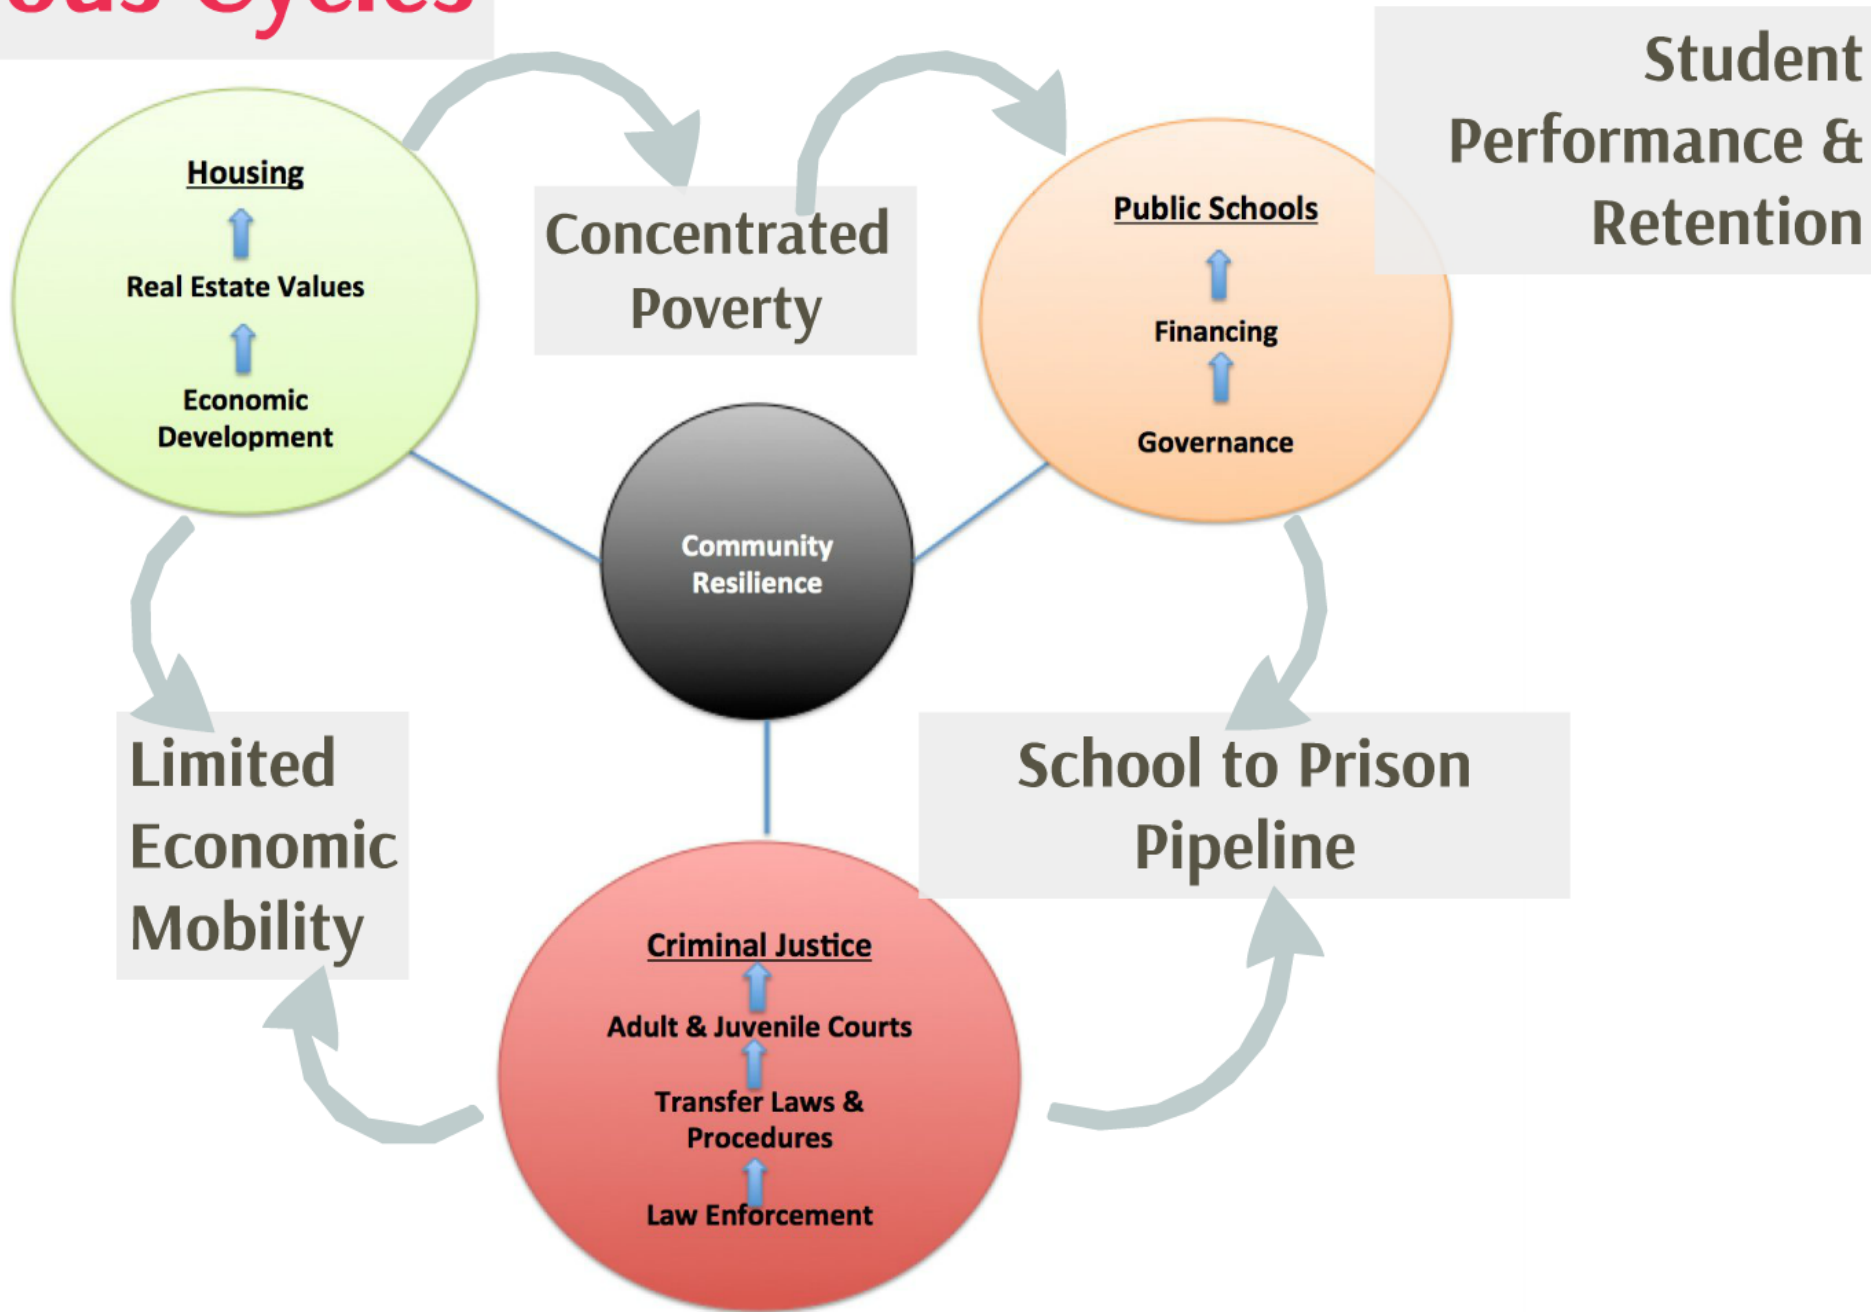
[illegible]ous Cycles

Housing

Real Estate Values

Economic Development

Concentrated Poverty

Public Schools

Financing

Governance

Student Performance & Retention

Community Resilience

Limited Economic Mobility

School to Prison Pipeline

Criminal Justice

Adult & Juvenile Courts

Transfer Laws & Procedures

Law Enforcement